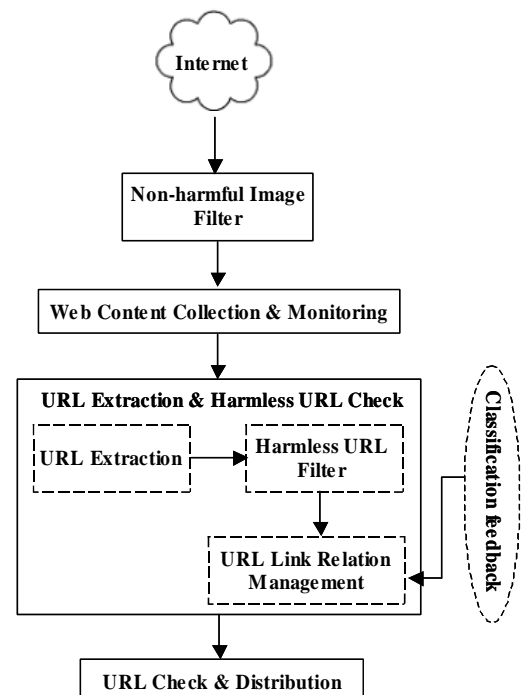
Internet

Non-harmful Image Filter

Web Content Collection & Monitoring

URL Extraction & Harmless URL Check

URL Extraction

Harmless URL Filter

URL Link Relation Management

Classification feedback

URL Check & Distribution